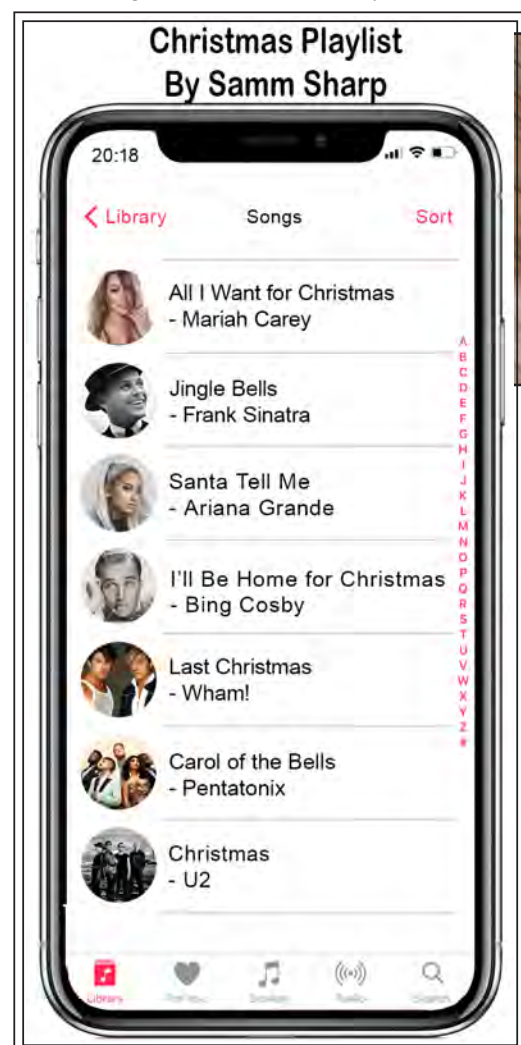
Christmas Playlist
By Samm Sharp

20:18

< Library Songs Sort

All I Want for Christmas
- Mariah Carey

Jingle Bells
- Frank Sinatra

Santa Tell Me
- Ariana Grande

I'll Be Home for Christmas
- Bing Cosby

Last Christmas
- Wham!

Carol of the Bells
- Pentatonix

Christmas
- U2

A B C D E F G H I J K L M N O P Q R S T U V W X Y Z #

Library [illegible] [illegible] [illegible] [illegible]